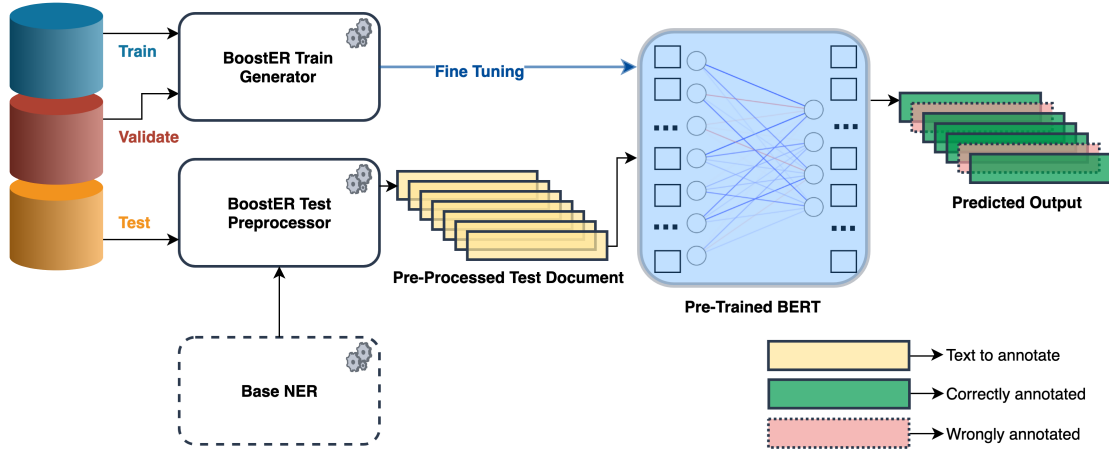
Train

BoostER Train Generator

Fine Tuning

Validate

BoostER Test Preprocessor

Test

Pre-Processed Test Document

Pre-Trained BERT

Predicted Output

Base NER

Text to annotate

Correctly annotated

Wrongly annotated